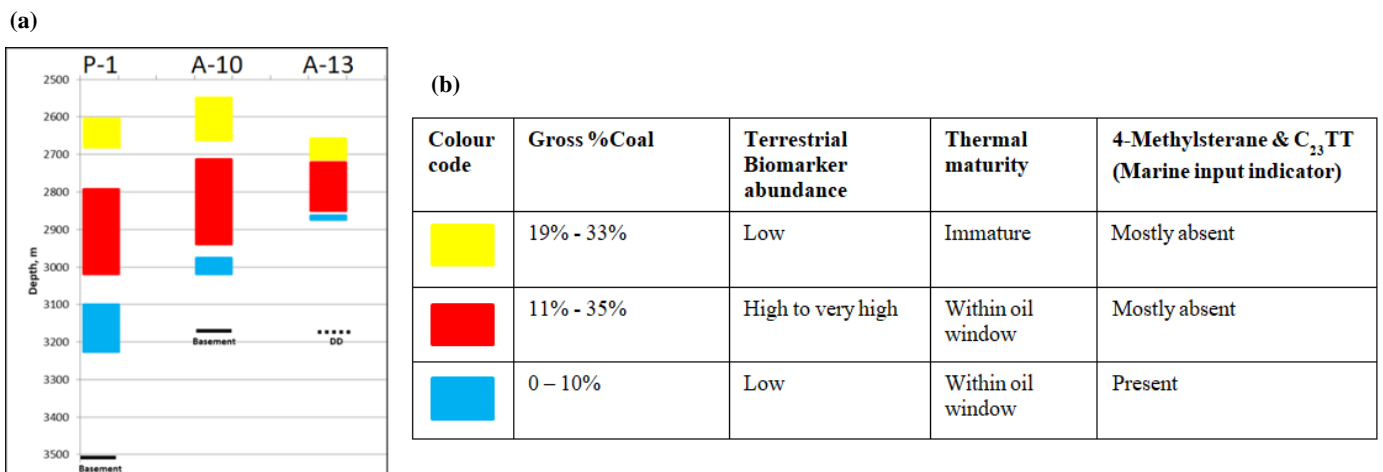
(a)

P-1 A-10 A-13

Depth, m

2500
2600
2700
2800
2900
3000
3100
3200
3300
3400
3500

Basement
Basement
DD

(b)

| Colour code | Gross %Coal | Terrestrial Biomarker abundance | Thermal maturity | 4-Methylsterane & $C_{23}$TT (Marine input indicator) |
|---|---|---|---|---|
| | 19% - 33% | Low | Immature | Mostly absent |
| | 11% - 35% | High to very high | Within oil window | Mostly absent |
| | 0 – 10% | Low | Within oil window | Present |